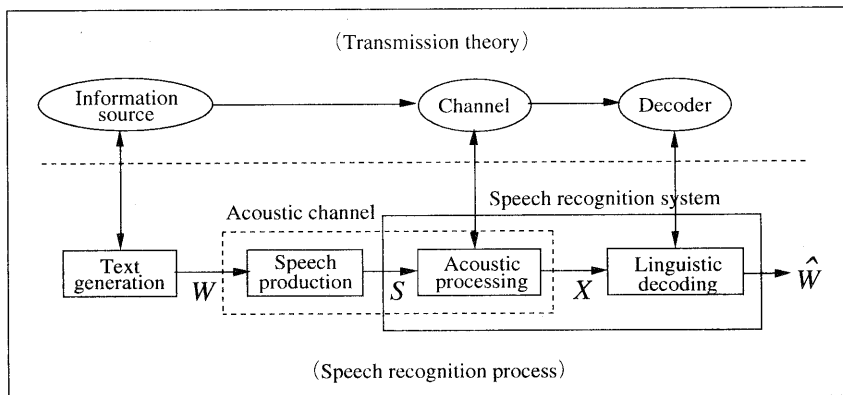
(Transmission theory)

Information source

Channel

Decoder

Speech recognition system

Acoustic channel

Text generation

$W$

Speech production

$S$

Acoustic processing

$X$

Linguistic decoding

$\hat{W}$

(Speech recognition process)